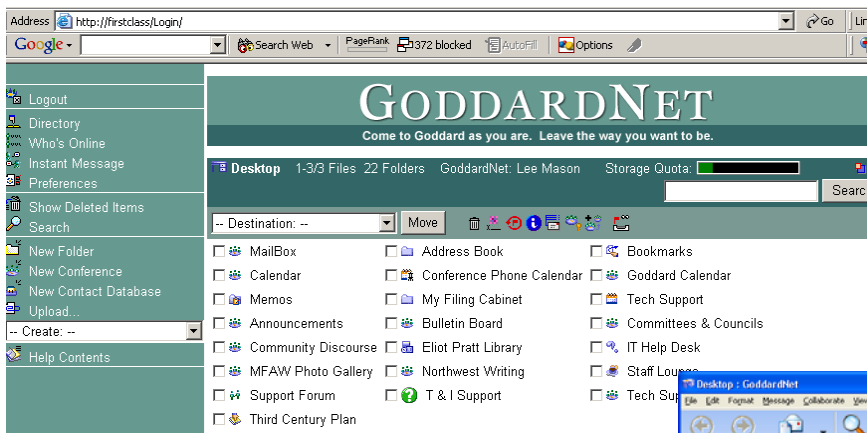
Address http://firstclass/Login/ Go Lin

Google Search Web PageRank 372 blocked AutoFill Options

Logout
Directory
Who's Online
Instant Message
Preferences
Show Deleted Items
Search
New Folder
New Conference
New Contact Database
Upload...
-- Create: --
Help Contents

GODDARDNET
Come to Goddard as you are. Leave the way you want to be.

Desktop 1-3/3 Files 22 Folders GoddardNet: Lee Mason Storage Quota:

Search

-- Destination: -- Move

| | | |
|---|---|---|
| MailBox | Address Book | Bookmarks |
| Calendar | Conference Phone Calendar | Goddard Calendar |
| Memos | My Filing Cabinet | Tech Support |
| Announcements | Bulletin Board | Committees & Councils |
| Community Discourse | Eliot Pratt Library | IT Help Desk |
| MFAW Photo Gallery | Northwest Writing | Staff Lounge |
| Support Forum | T & I Support | Tech Sup |
| Third Century Plan | | |

Desktop : GoddardNet
File Edit Format Message Collaborate View